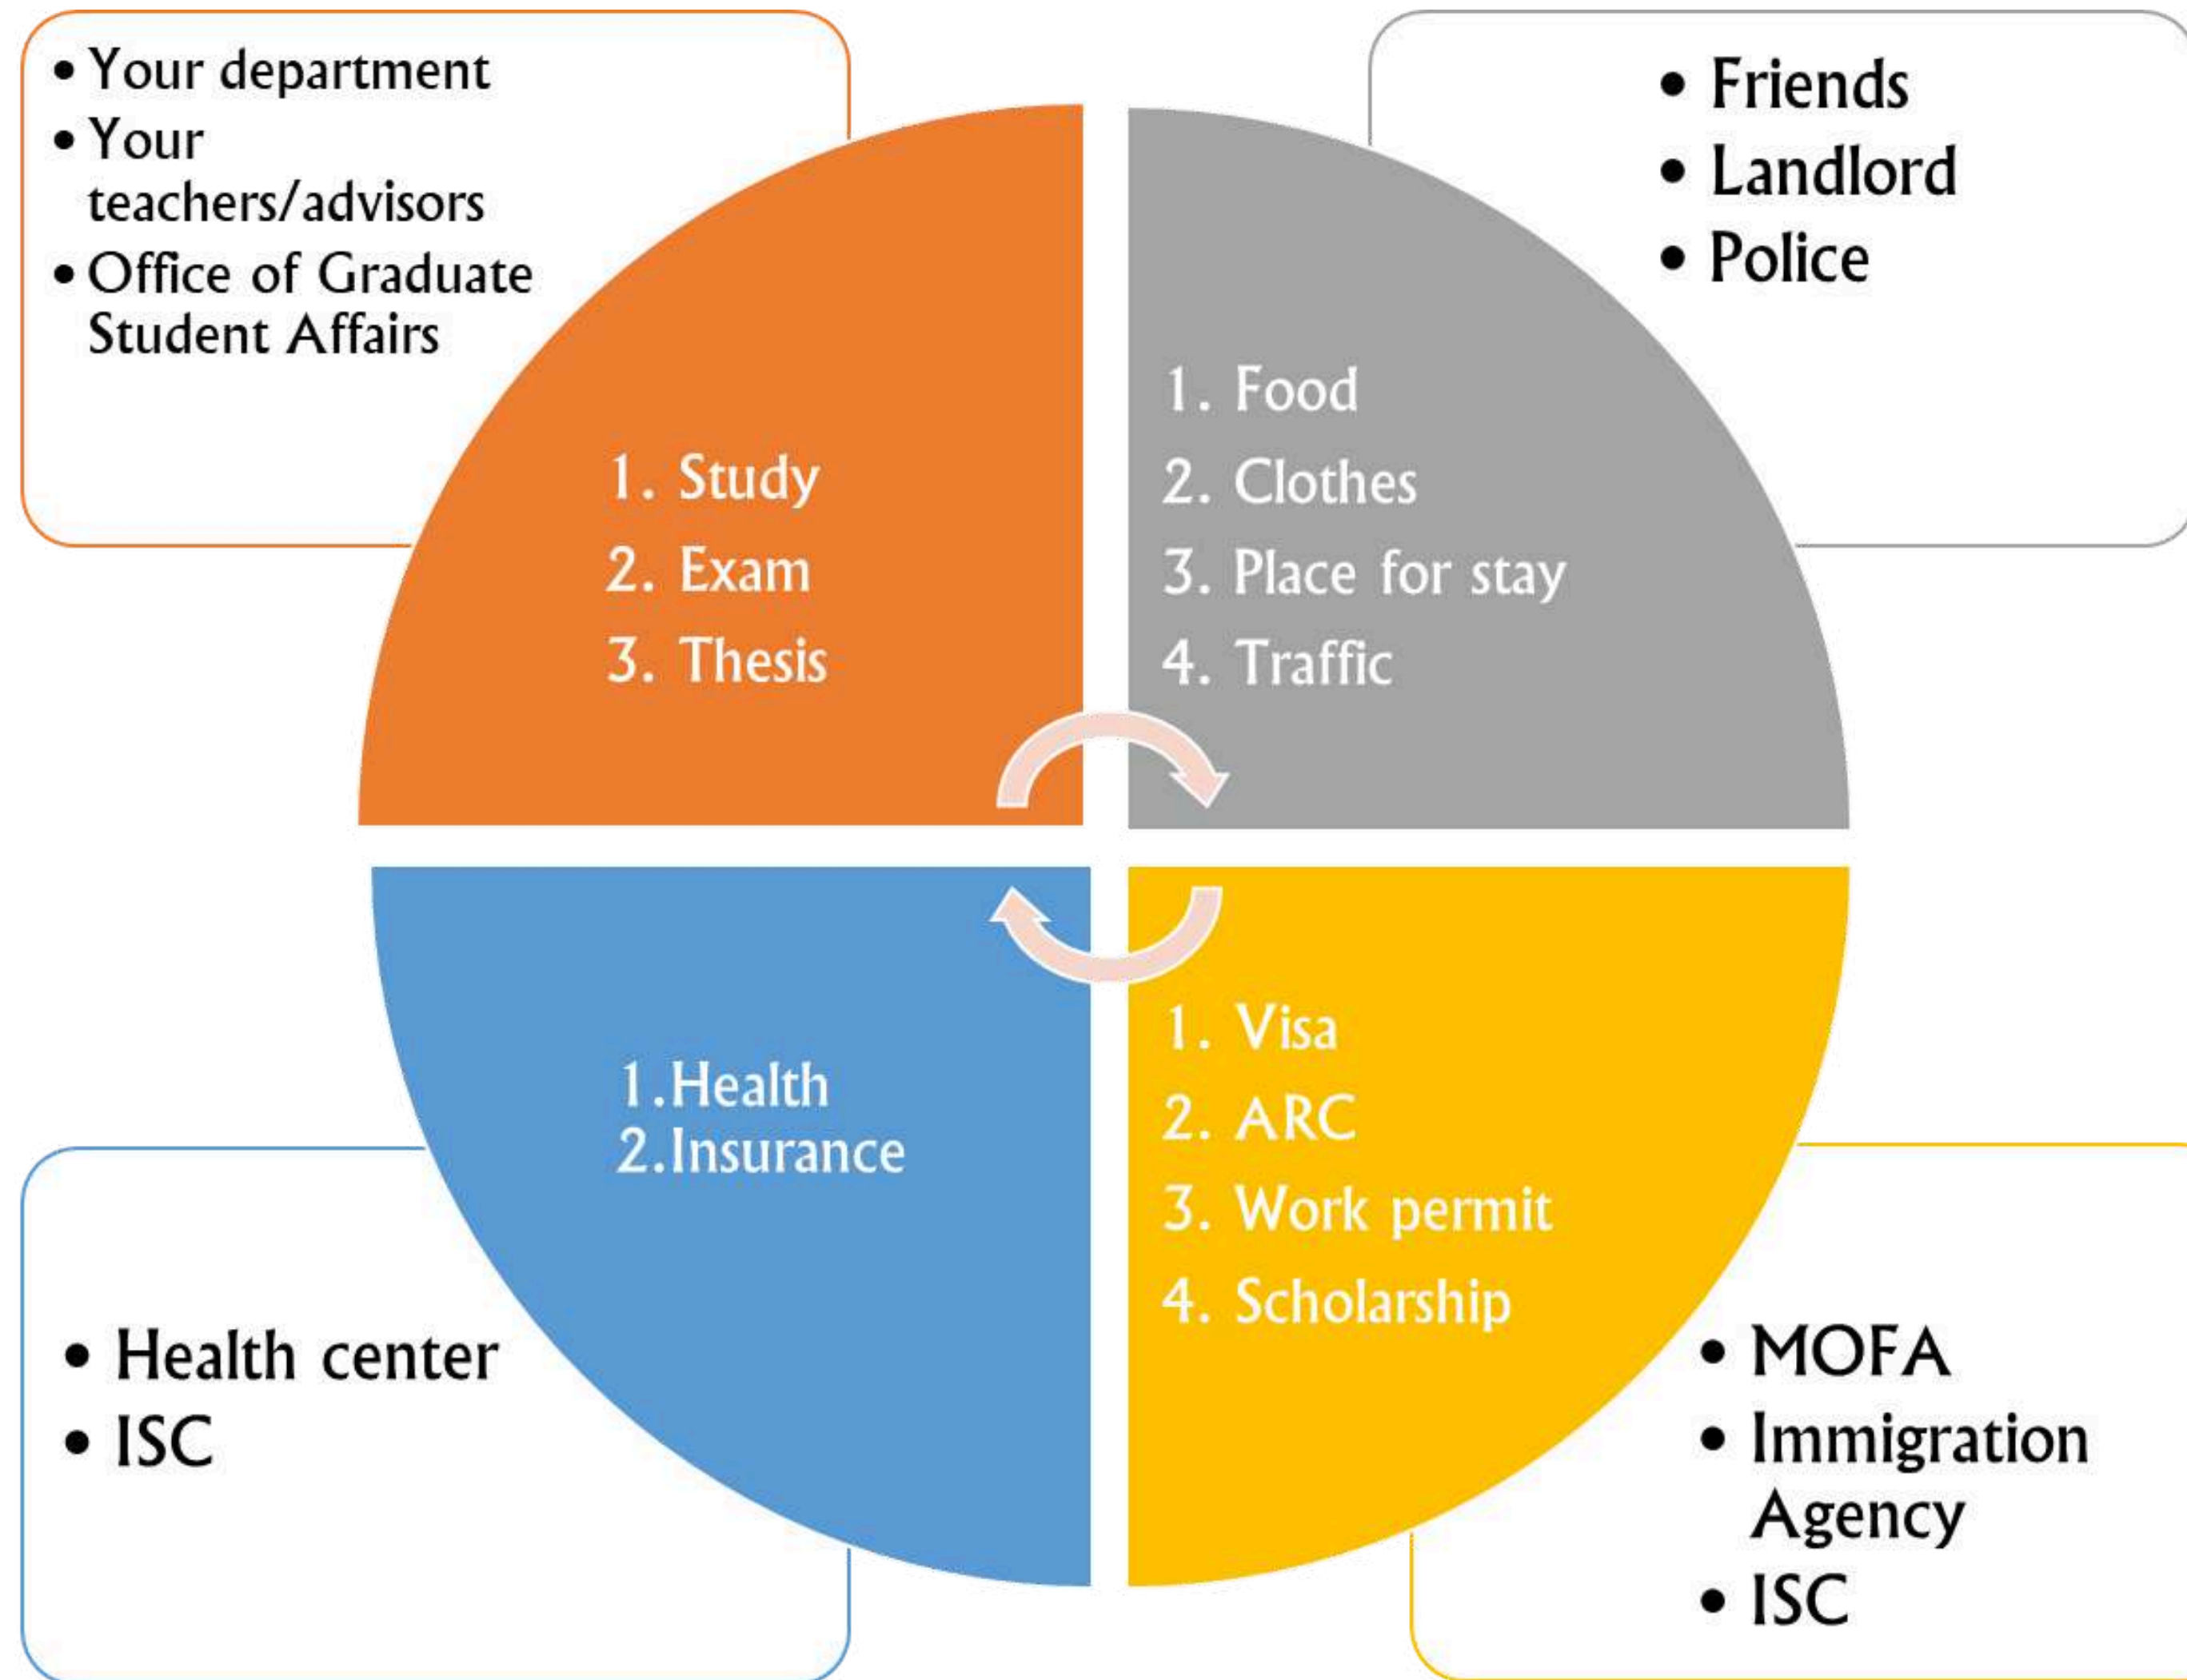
• Your department
• Your teachers/advisors
• Office of Graduate Student Affairs

• Friends
• Landlord
• Police

1. Study
2. Exam
3. Thesis

1. Food
2. Clothes
3. Place for stay
4. Traffic

1.Health
2.Insurance

1. Visa
2. ARC
3. Work permit
4. Scholarship

• Health center
• ISC

• MOFA
• Immigration Agency
• ISC